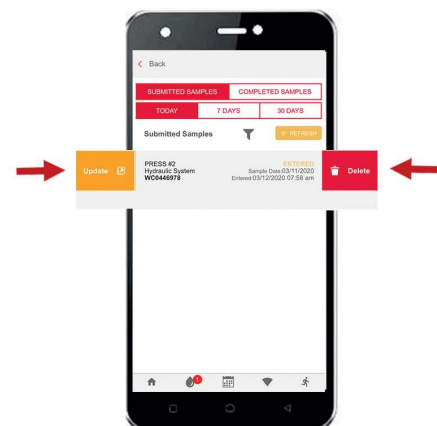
< Back

SUBMITTED SAMPLES | COMPLETED SAMPLES

TODAY | 7 DAYS | 30 DAYS

Submitted Samples

REFRESH

Update

PRESS #2
Hydraulic System
WC0446978

ENTERED
Sample Date 03/11/2020
Entered 03/12/2020 07:58 am

Delete

1